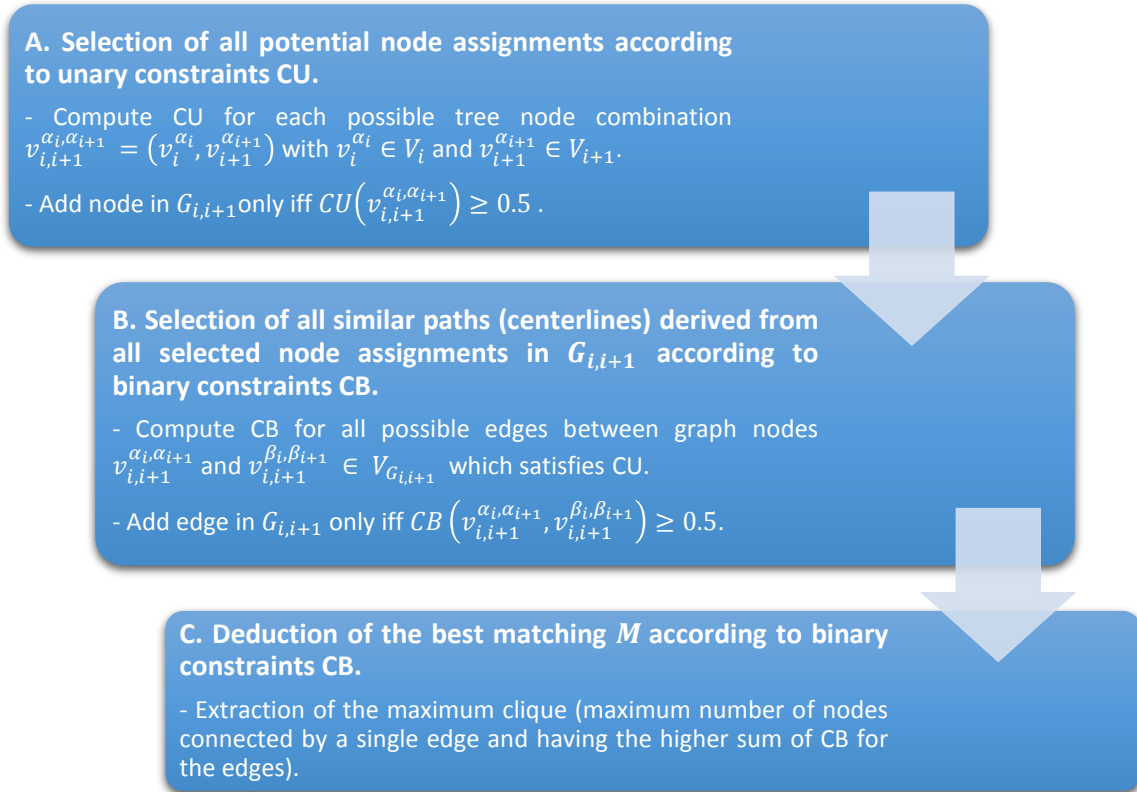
A. Selection of all potential node assignments according to unary constraints CU.

- Compute CU for each possible tree node combination $v_{i,i+1}^{\alpha_i,\alpha_{i+1}} = \left(v_i^{\alpha_i}, v_{i+1}^{\alpha_{i+1}}\right)$ with $v_i^{\alpha_i} \in V_i$ and $v_{i+1}^{\alpha_{i+1}} \in V_{i+1}$.

- Add node in $G_{i,i+1}$only iff $CU\left(v_{i,i+1}^{\alpha_i,\alpha_{i+1}}\right) \geq 0.5$ .

B. Selection of all similar paths (centerlines) derived from all selected node assignments in $G_{i,i+1}$ according to binary constraints CB.

- Compute CB for all possible edges between graph nodes $v_{i,i+1}^{\alpha_i,\alpha_{i+1}}$ and $v_{i,i+1}^{\beta_i,\beta_{i+1}} \in V_{G_{i,i+1}}$ which satisfies CU.

- Add edge in $G_{i,i+1}$ only iff $CB\left(v_{i,i+1}^{\alpha_i,\alpha_{i+1}}, v_{i,i+1}^{\beta_i,\beta_{i+1}}\right) \geq 0.5$.

C. Deduction of the best matching $M$ according to binary constraints CB.

- Extraction of the maximum clique (maximum number of nodes connected by a single edge and having the higher sum of CB for the edges).